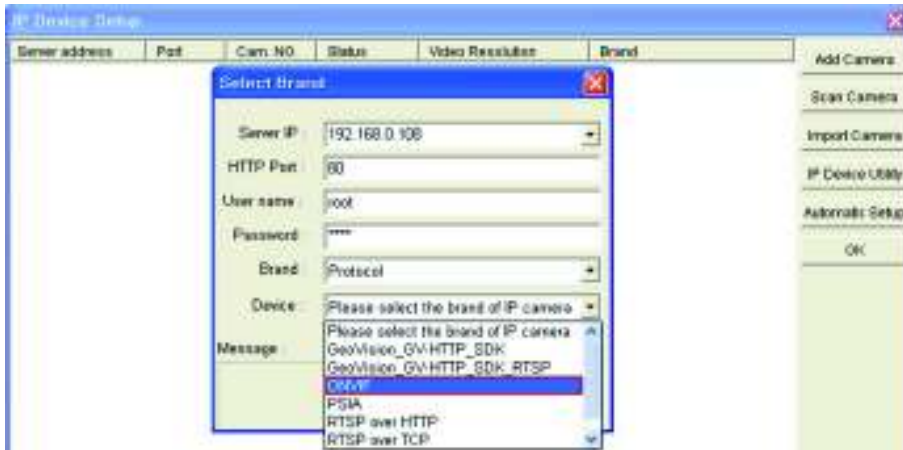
IP Device Setup

| Server address | Port | Cam. NO. | Status | Video Resolution | Brand |
|---|---|---|---|---|---|

Add Camera
Scan Camera
Import Camera
IP Device Utility
Automatic Setup
OK

Select Brand

Server IP: 192.168.0.108
HTTP Port: 80
User name: root
Password: ****
Brand: Protocol
Device: Please select the brand of IP camera
Message:

Please select the brand of IP camera
GeoVision_GV-HTTP_SDK
GeoVision_GV-HTTP_SDK_RTSP
ONVIF
PSIA
RTSP over HTTP
RTSP over TCP